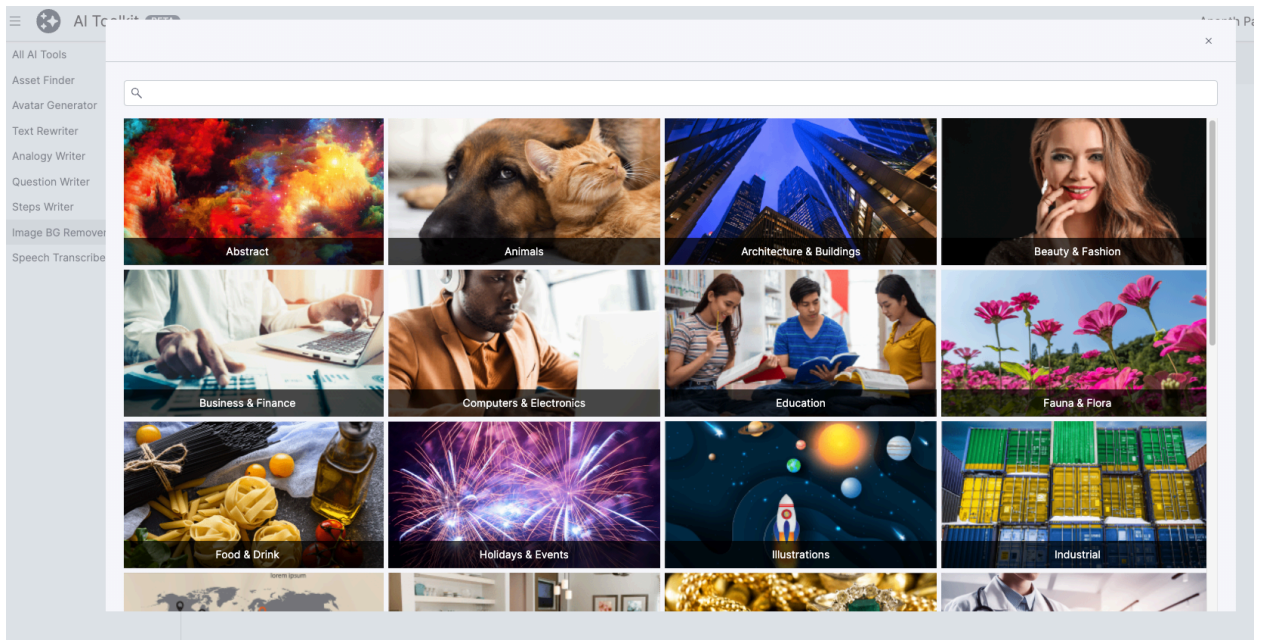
AI Toolkit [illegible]

Ananth Pa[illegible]

All AI Tools
Asset Finder
Avatar Generator
Text Rewriter
Analogy Writer
Question Writer
Steps Writer
Image BG Remover
Speech Transcribe

×

Abstract
Animals
Architecture & Buildings
Beauty & Fashion
Business & Finance
Computers & Electronics
Education
Fauna & Flora
Food & Drink
Holidays & Events
Illustrations
Industrial

lorem ipsum